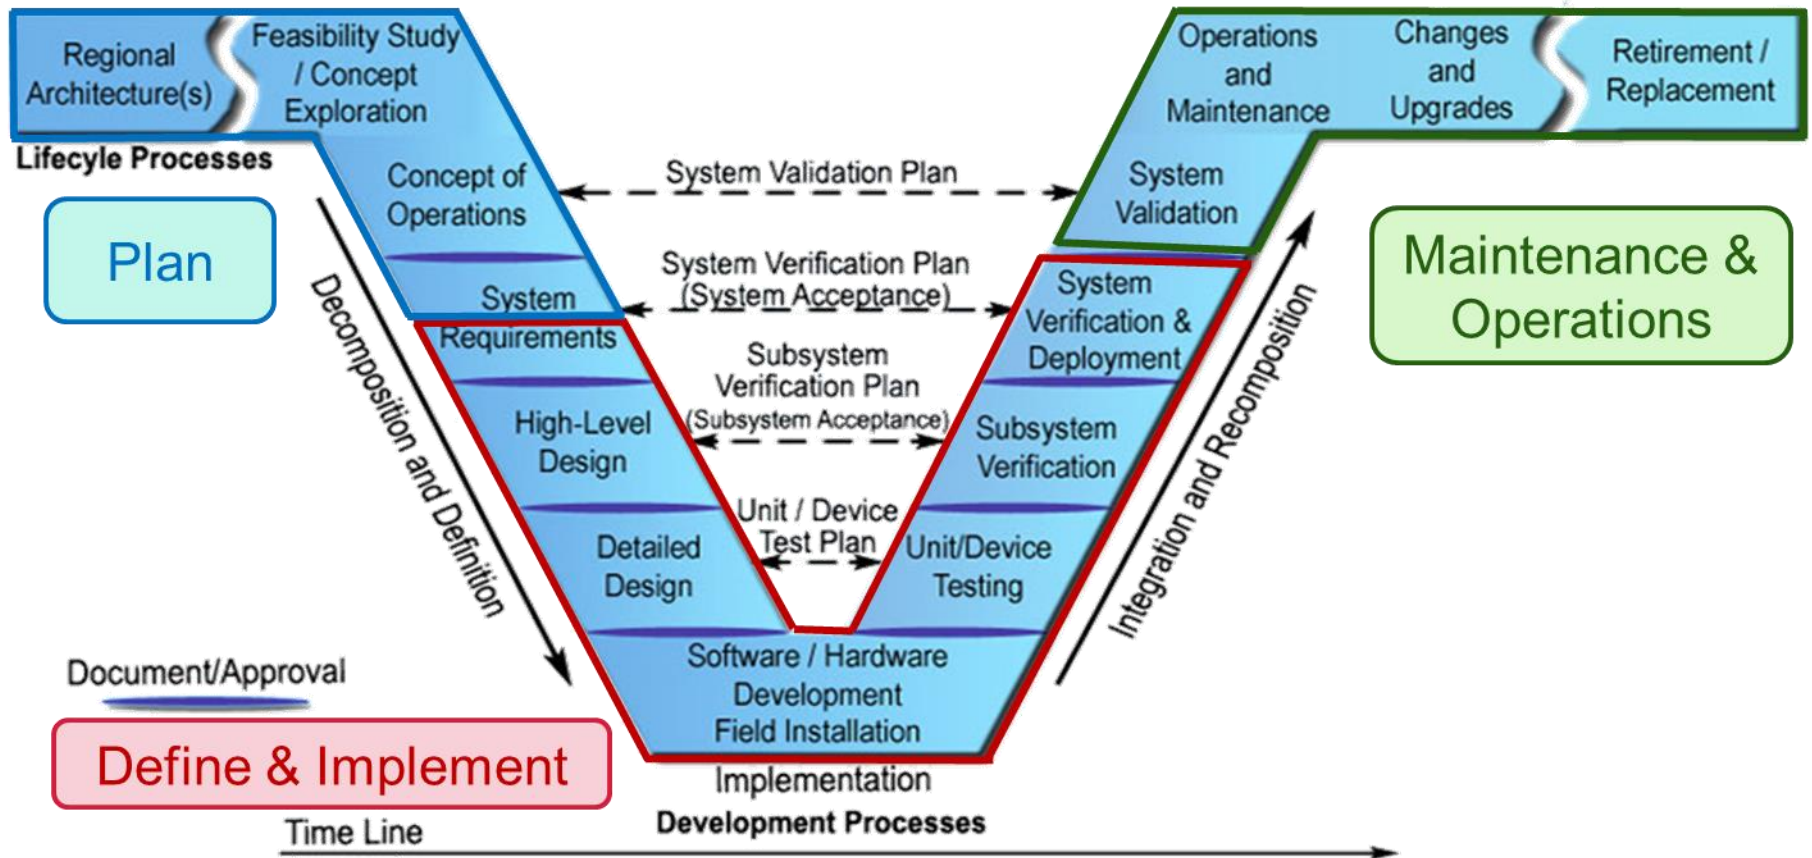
Regional Architecture(s)

Feasibility Study / Concept Exploration

Lifecyle Processes

Plan

Concept of Operations

System Requirements

High-Level Design

Detailed Design

Software / Hardware Development Field Installation

Implementation

Development Processes

Decomposition and Definition

Document/Approval

Define & Implement

Time Line

System Validation Plan

System Verification Plan (System Acceptance)

Subsystem Verification Plan (Subsystem Acceptance)

Unit / Device Test Plan

Operations and Maintenance

Changes and Upgrades

Retirement / Replacement

System Validation

System Verification & Deployment

Subsystem Verification

Unit/Device Testing

Integration and Recomposition

Maintenance & Operations